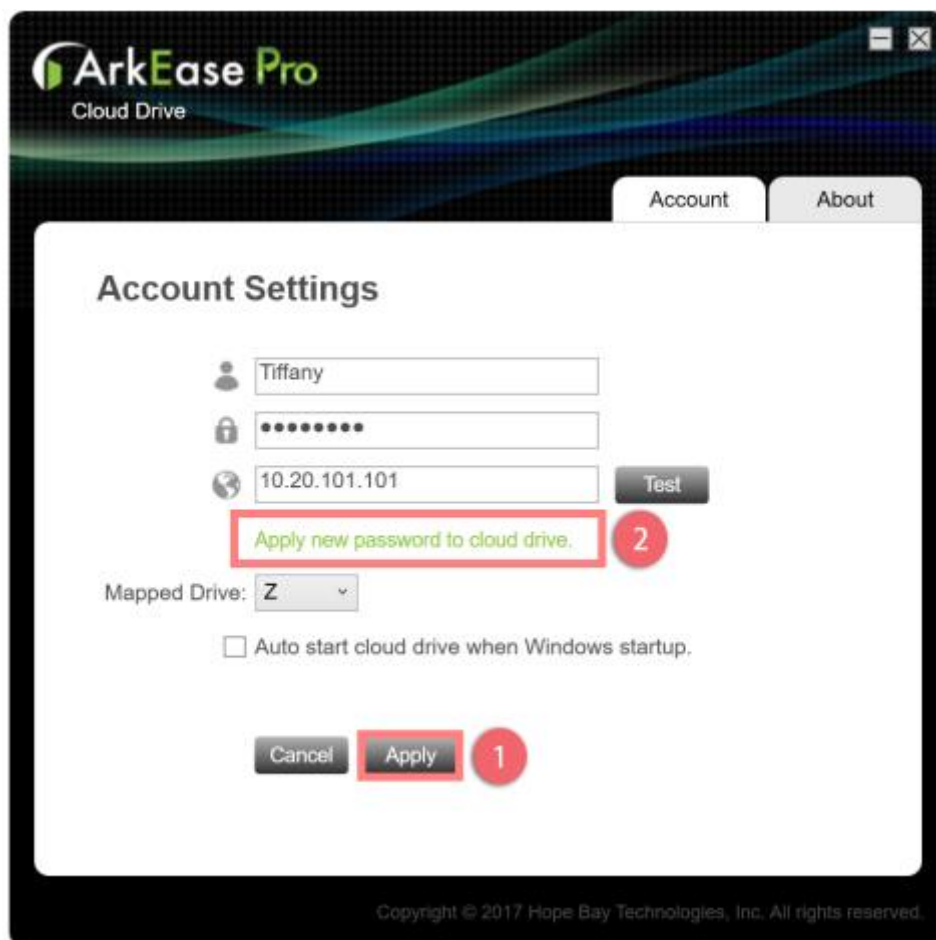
ArkEase Pro
Cloud Drive

Account
About

Account Settings

Tiffany
•••••••••
10.20.101.101
Test

Apply new password to cloud drive.
2

Mapped Drive: Z

Auto start cloud drive when Windows startup.

Cancel
Apply
1

Copyright © 2017 Hope Bay Technologies, Inc. All rights reserved.